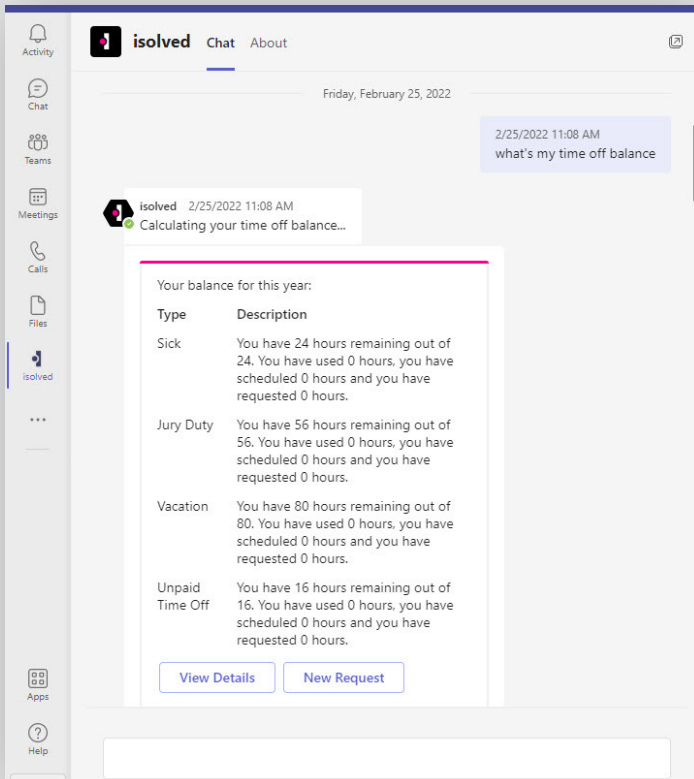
Activity
Chat
Teams
Meetings
Calls
Files
isolved
...
Apps
Help

isolved Chat About

Friday, February 25, 2022

2/25/2022 11:08 AM
what's my time off balance

isolved 2/25/2022 11:08 AM
Calculating your time off balance...

Your balance for this year:

| Type | Description |
|---|---|
| Sick | You have 24 hours remaining out of 24. You have used 0 hours, you have scheduled 0 hours and you have requested 0 hours. |
| Jury Duty | You have 56 hours remaining out of 56. You have used 0 hours, you have scheduled 0 hours and you have requested 0 hours. |
| Vacation | You have 80 hours remaining out of 80. You have used 0 hours, you have scheduled 0 hours and you have requested 0 hours. |
| Unpaid Time Off | You have 16 hours remaining out of 16. You have used 0 hours, you have scheduled 0 hours and you have requested 0 hours. |

View Details New Request